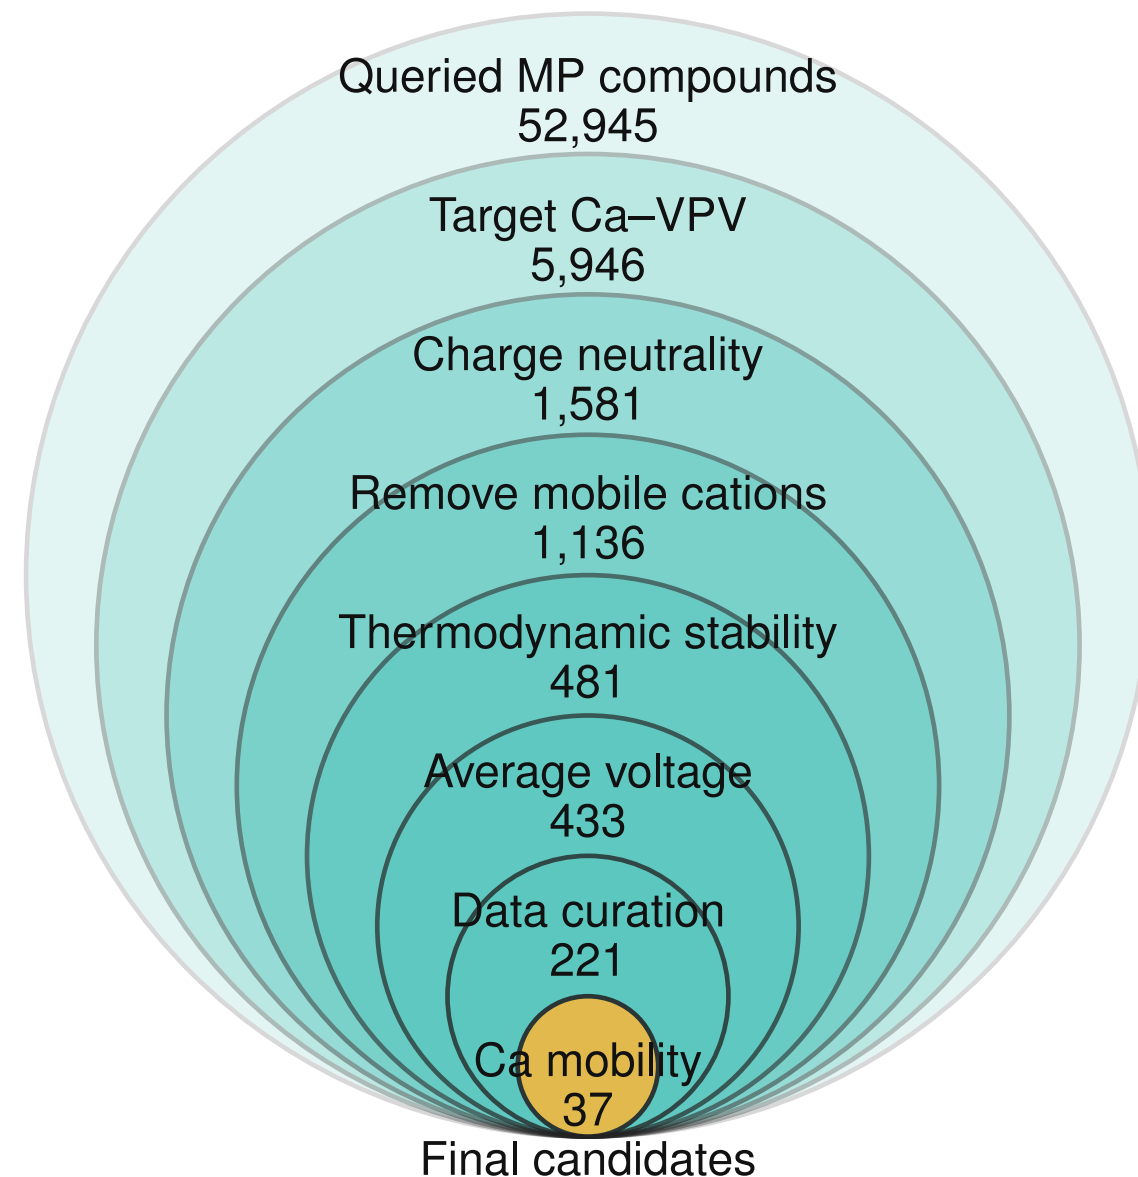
Queried MP compounds
52,945

Target Ca–VPV
5,946

Charge neutrality
1,581

Remove mobile cations
1,136

Thermodynamic stability
481

Average voltage
433

Data curation
221

Ca mobility
37

Final candidates